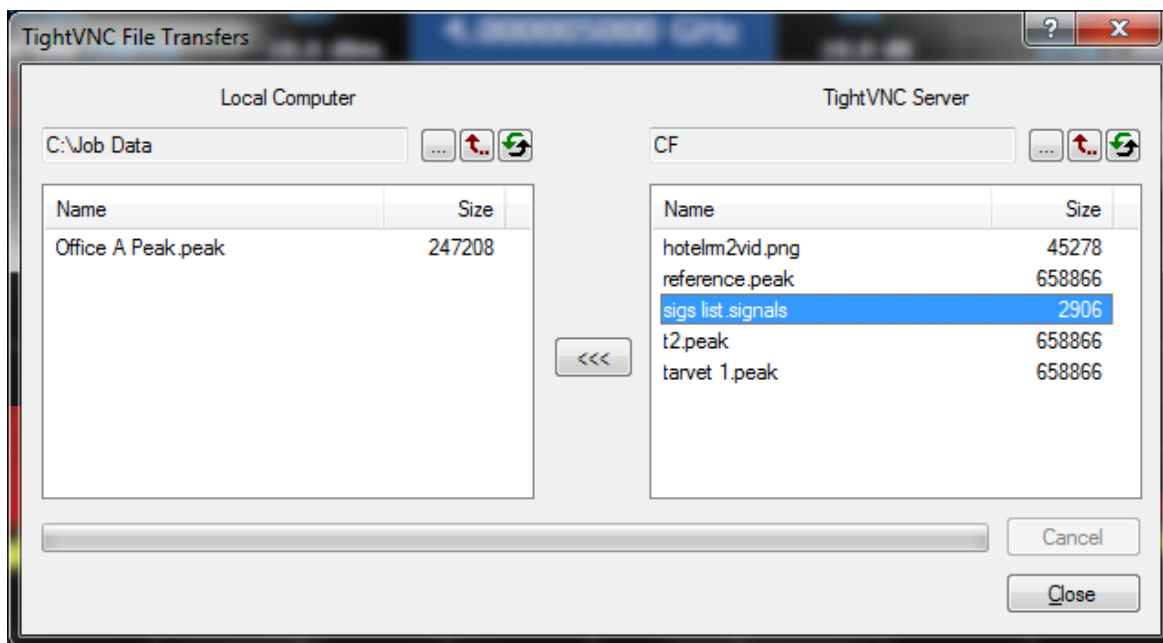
TightVNC File Transfers

?

X

Local Computer

C:\Job Data

...

TightVNC Server

CF

...

| Name | Size |
|---|---|
| Office A Peak.peak | 247208 |

<<<

| Name | Size |
|---|---|
| hotelrm2vid.png | 45278 |
| reference.peak | 658866 |
| sigs list.signals | 2906 |
| t2.peak | 658866 |
| tarvet 1.peak | 658866 |

Cancel

Close